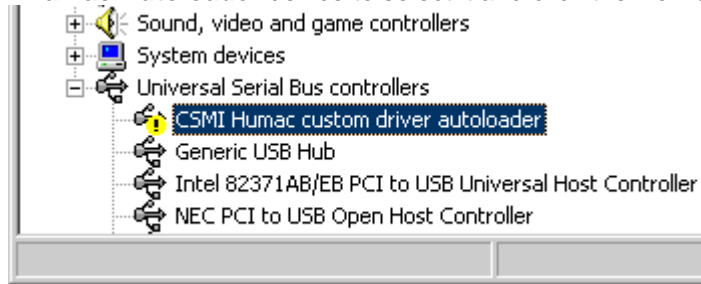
Sound, video and game controllers
System devices
Universal Serial Bus controllers
CSMI Humac custom driver autoloader
Generic USB Hub
Intel 82371AB/EB PCI to USB Universal Host Controller
NEC PCI to USB Open Host Controller